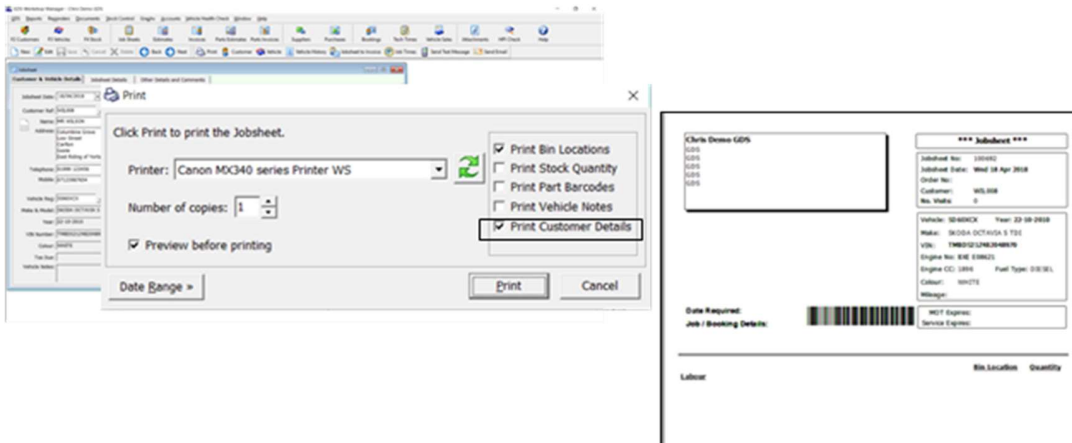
GDS Workshop Manager - Chris Demo GDS

Print

Click Print to print the Jobsheet.

Printer: Canon MX340 series Printer WS

Number of copies: 1

Preview before printing

Print Bin Locations

Print Stock Quantity

Print Part Barcodes

Print Vehicle Notes

Print Customer Details

Date Range »

Print

Cancel

Jobsheet

Customer & Vehicle Details

Jobsheet Details

Other Details and Comments

Jobsheet Date

Customer Ref WIL008

Name MR WILSON

Address

Telephone

Mobile

Vehicle Reg SD60XCX

Make & Model SKODA OCTAVIA S

Year 22-10-2010

VIN Number

Colour WHITE

Tax Due

Vehicle Notes

Chris Demo GDS
GDS
GDS
GDS
GDS
GDS

*** Jobsheet ***

Jobsheet No: 100492
Jobsheet Date: Wed 18 Apr 2018
Order No:
Customer: WIL008
No. Visits: 0

Vehicle: SD60XCX Year: 22-10-2010
Make: SKODA OCTAVIA S TDI
VIN: TMBDJ21Z9B2048970
Engine No: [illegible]
Engine CC: 1896 Fuel Type: DIESEL
Colour: WHITE
Mileage:

Date Required:
Job / Booking Details:

MOT Expires:
Service Expires:

Labour

Bin Location Quantity